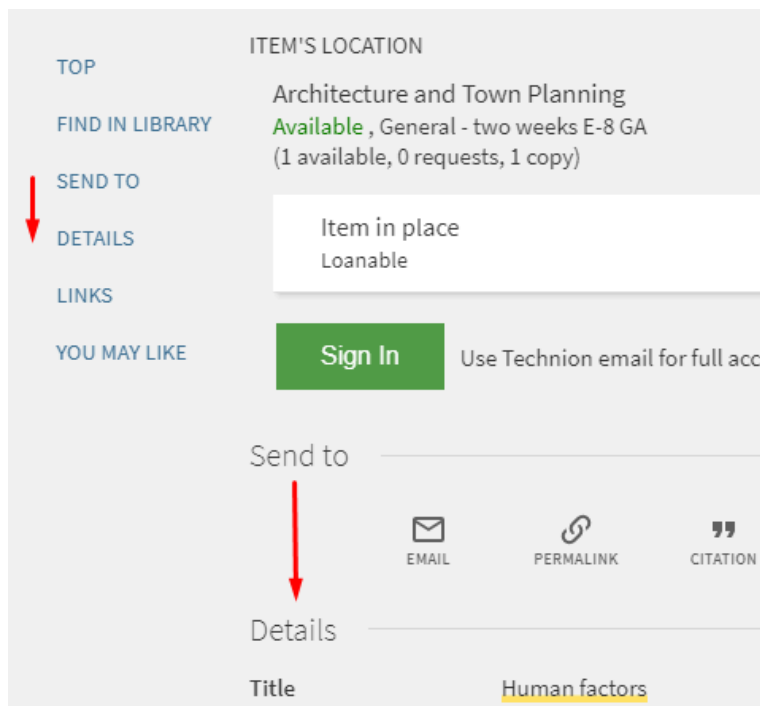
TOP
FIND IN LIBRARY
SEND TO
DETAILS
LINKS
YOU MAY LIKE

ITEM'S LOCATION

Architecture and Town Planning
Available , General - two weeks E-8 GA
(1 available, 0 requests, 1 copy)

Item in place
Loanable

Sign In

Use Technion email for full acc

Send to

EMAIL

PERMALINK

CITATION

Details

Title

Human factors